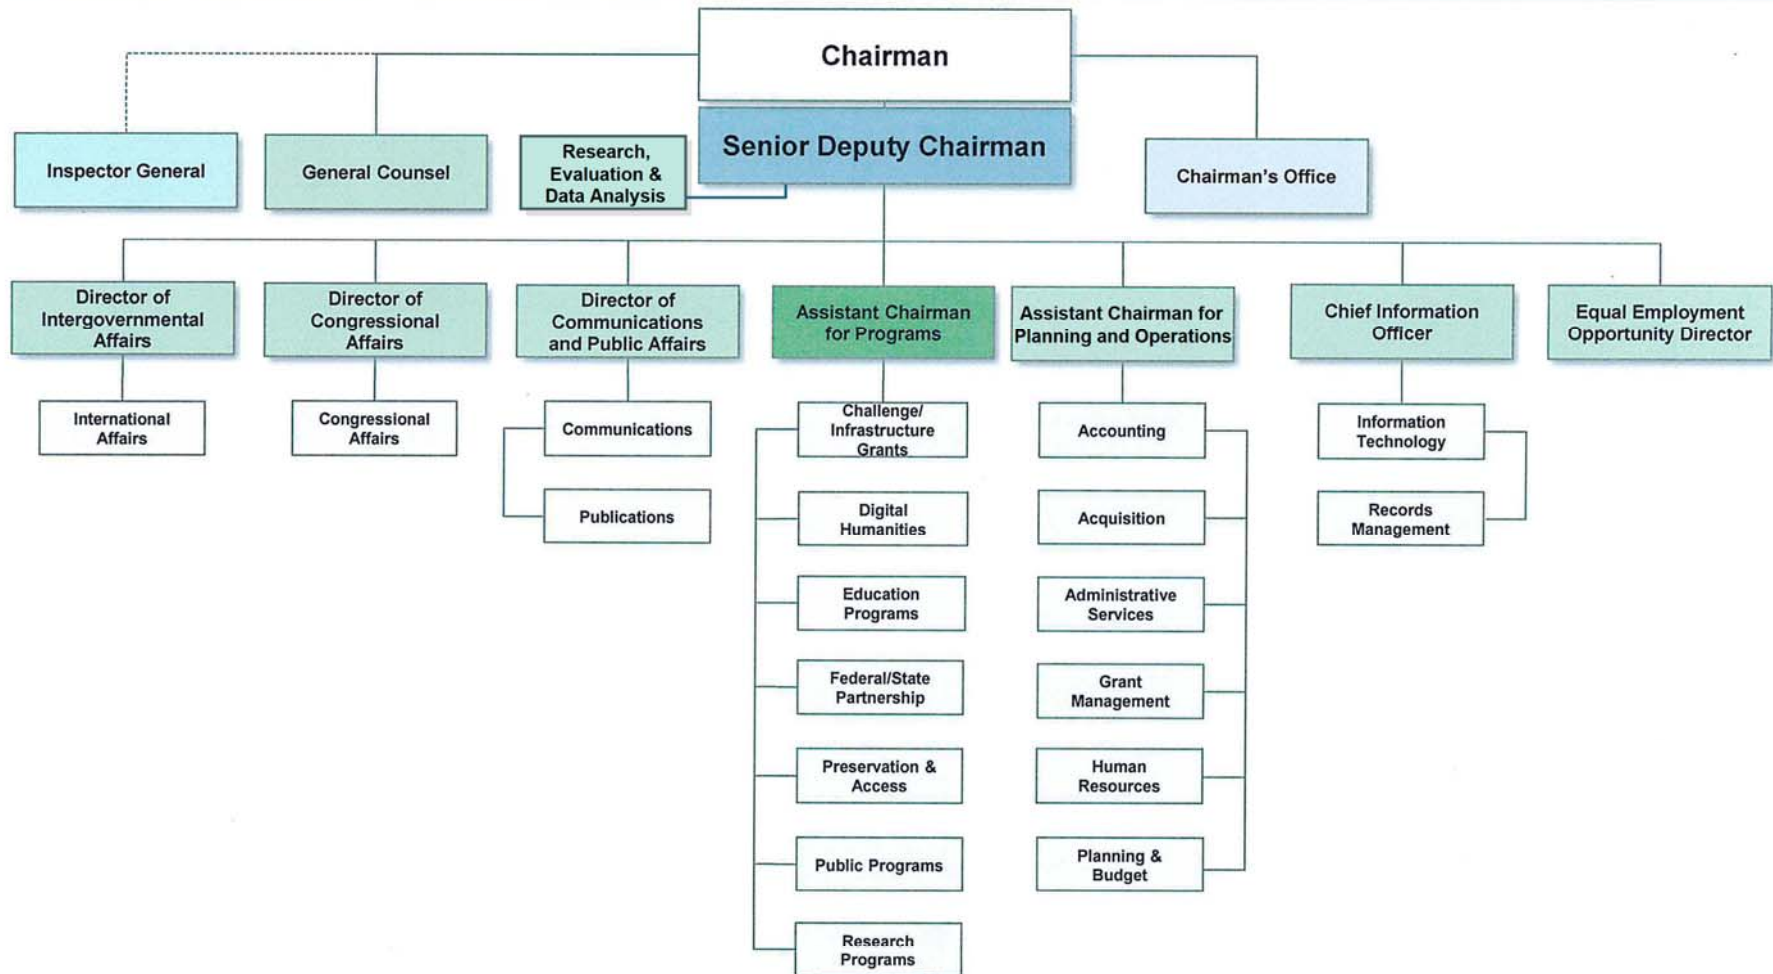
Chairman

Inspector General

General Counsel

Research, Evaluation & Data Analysis

Senior Deputy Chairman

Chairman's Office

Director of Intergovernmental Affairs

International Affairs

Director of Congressional Affairs

Congressional Affairs

Director of Communications and Public Affairs

Communications

Publications

Assistant Chairman for Programs

Challenge/ Infrastructure Grants

Digital Humanities

Education Programs

Federal/State Partnership

Preservation & Access

Public Programs

Research Programs

Assistant Chairman for Planning and Operations

Accounting

Acquisition

Administrative Services

Grant Management

Human Resources

Planning & Budget

Chief Information Officer

Information Technology

Records Management

Equal Employment Opportunity Director